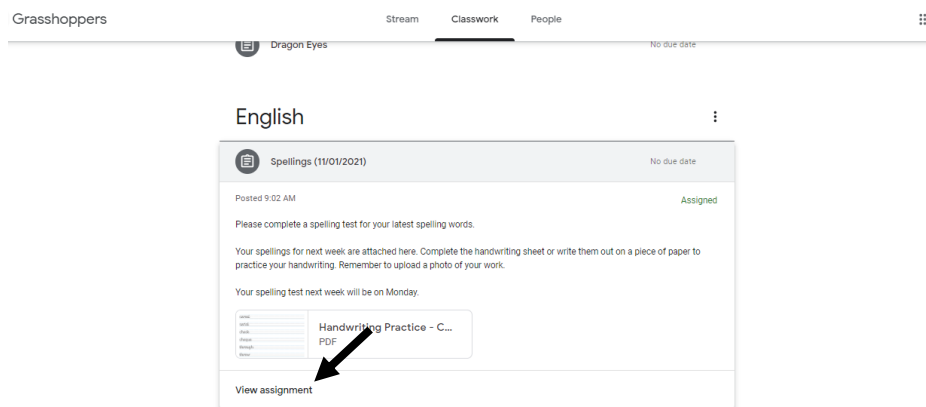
Grasshoppers

Stream Classwork People

Dragon Eyes

No due date

English

Spellings (11/01/2021)

No due date

Posted 9:02 AM

Assigned

Please complete a spelling test for your latest spelling words.

Your spellings for next week are attached here. Complete the handwriting sheet or write them out on a piece of paper to practice your handwriting. Remember to upload a photo of your work.

Your spelling test next week will be on Monday.

Handwriting Practice - C...
PDF

View assignment